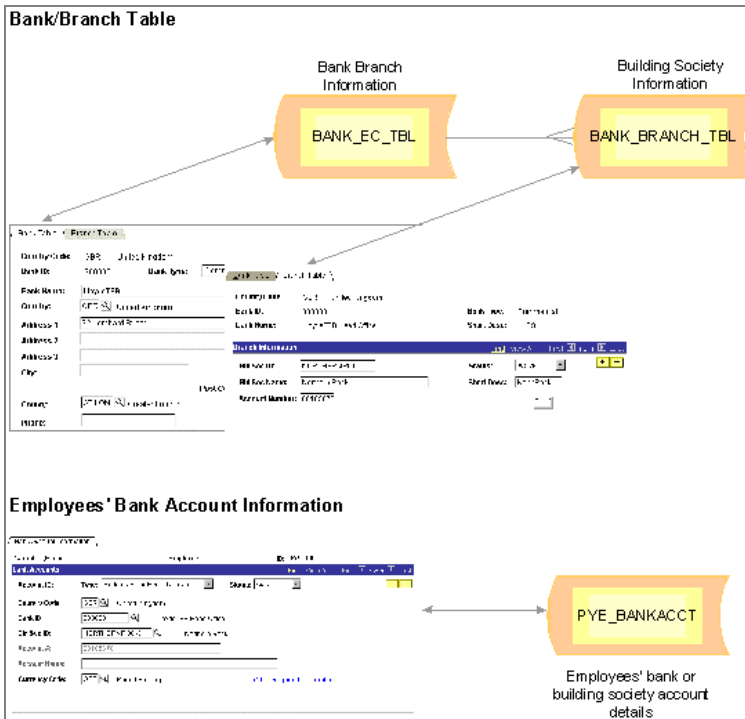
Bank/Branch Table

Bank Branch Information

BANK_EC_TBL

Building Society Information

BANK_BRANCH_TBL

Bank Table | Branch Table

Country Code: GBR United Kingdom

Bank ID: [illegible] Bank Type: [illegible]

Bank Name: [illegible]

Country: GBR United Kingdom

Address 1: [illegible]

Address 2

Address 3

City

County: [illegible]

Phone:

Branch Table

Country Code: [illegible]

Bank ID: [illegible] Bank Type: Commercial

Bank Name: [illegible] Short Desc: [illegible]

Branch Information

Branch ID: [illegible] Source: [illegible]

Bld Soc Name: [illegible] Short Desc: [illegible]

Account Number: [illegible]

Employees' Bank Account Information

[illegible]

Bank Accounts

PYE_BANKACCT

Employees' bank or building society account details